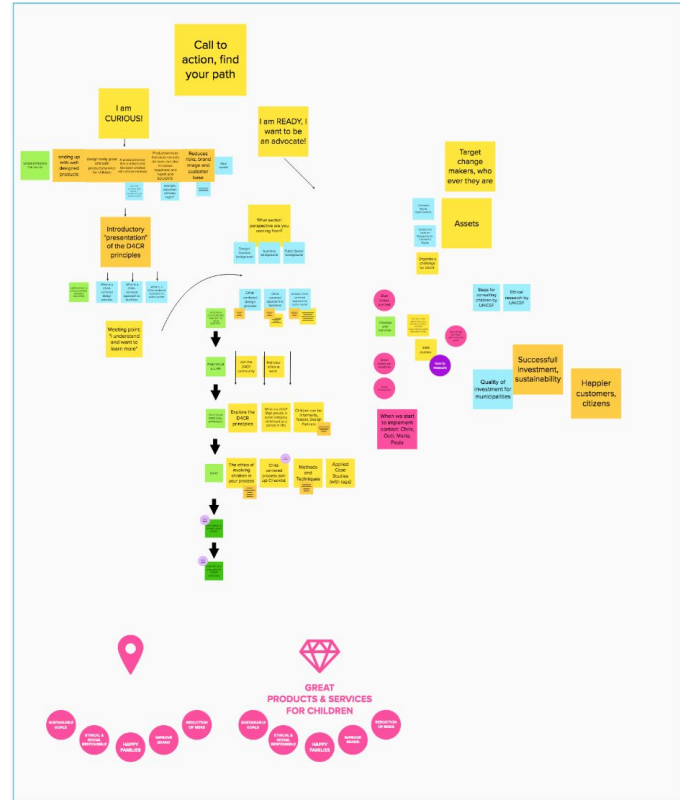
Call to action, find your path

I am CURIOUS!

I am READY, I want to be an advocate!

Target change makers, who ever they are

Ending up with well designed products

Reduces risks, brand image and customer base

Introductory "presentation" of the D4CR principles

Meeting point: "I understand and want to learn more"

What action perspective are you coming from?

Assets

Successfull investment, sustainability

Happier customers, citizens

Quality of investment for municipalities

When we start to implement contact: Chris, Outi, Maria, Paula

Explore the D4CR principles

The ethics of involving children in your process

Methods and Techniques

Applied Case Studies (with tags)

GREAT PRODUCTS & SERVICES FOR CHILDREN

SUSTAINABLE GOALS

ETHICAL & SOCIAL RESPONSIBLE

HAPPY FAMILIES

IMPROVE BRAND

REDUCTION OF RISKS

SUSTAINABLE GOALS

ETHICAL & SOCIAL RESPONSIBLE

HAPPY FAMILIES

IMPROVE BRAND

REDUCTION OF RISKS